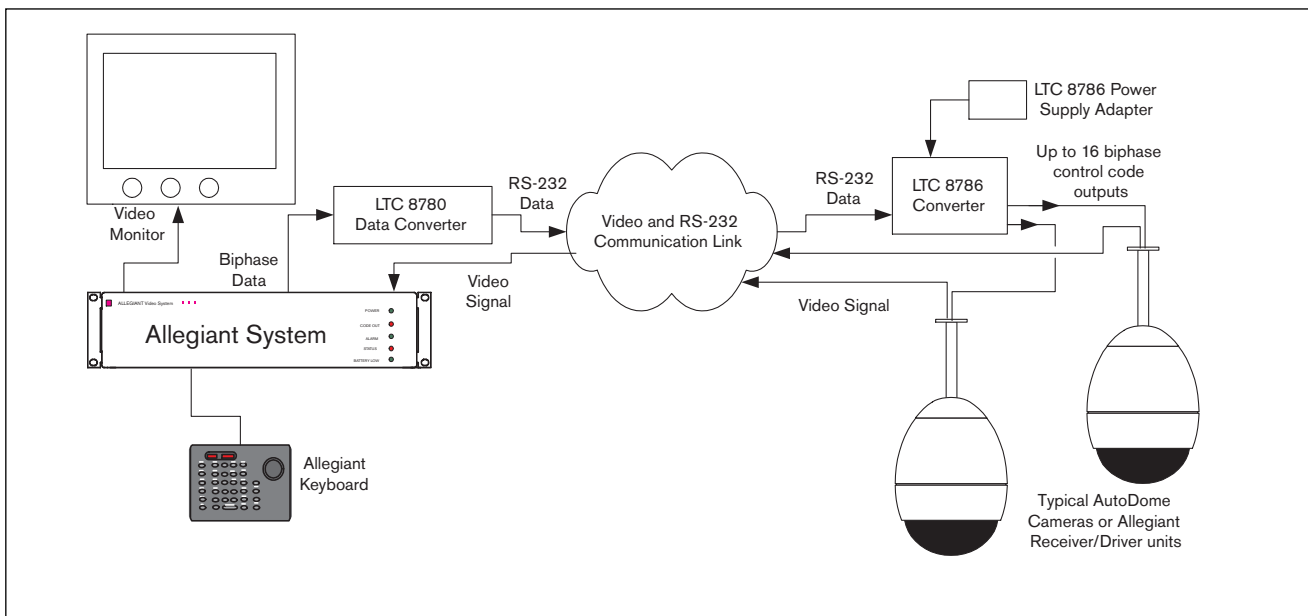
Video Monitor

LTC 8780 Data Converter

RS-232 Data

Video and RS-232 Communication Link

RS-232 Data

LTC 8786 Power Supply Adapter

LTC 8786 Converter

Up to 16 biphase control code outputs

Biphase Data

Video Signal

Video Signal

ALLEGIANT Video System

Allegiant System

POWER
CODE OUT
ALARM
STATUS
BATTERY LOW

Allegiant Keyboard

Typical AutoDome Cameras or Allegiant Receiver/Driver units